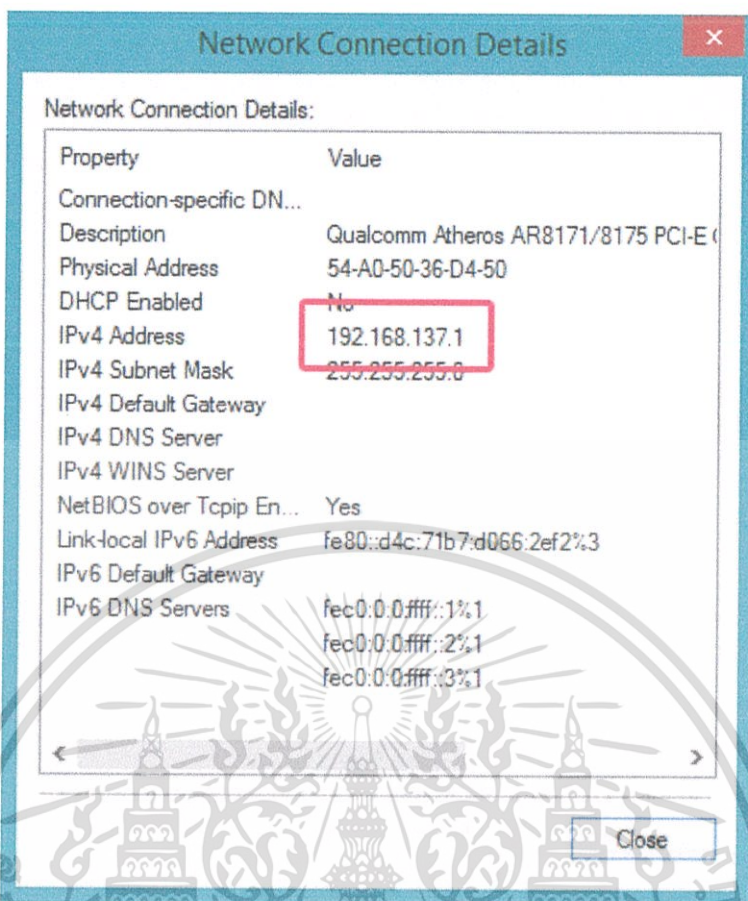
Network Connection Details

Network Connection Details:

| Property | Value |
|---|---|
| Connection-specific DN... | |
| Description | Qualcomm Atheros AR8171/8175 PCI-E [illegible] |
| Physical Address | 54-A0-50-36-D4-50 |
| DHCP Enabled | No |
| IPv4 Address | 192.168.137.1 |
| IPv4 Subnet Mask | 255.255.255.0 |
| IPv4 Default Gateway | |
| IPv4 DNS Server | |
| IPv4 WINS Server | |
| NetBIOS over Tcpip En... | Yes |
| Link-local IPv6 Address | fe80::d4c:71b7:d066:2ef2%3 |
| IPv6 Default Gateway | |
| IPv6 DNS Servers | fec0:0:0:ffff::1%1 |
| | fec0:0:0:ffff::2%1 |
| | fec0:0:0:ffff::3%1 |

Close